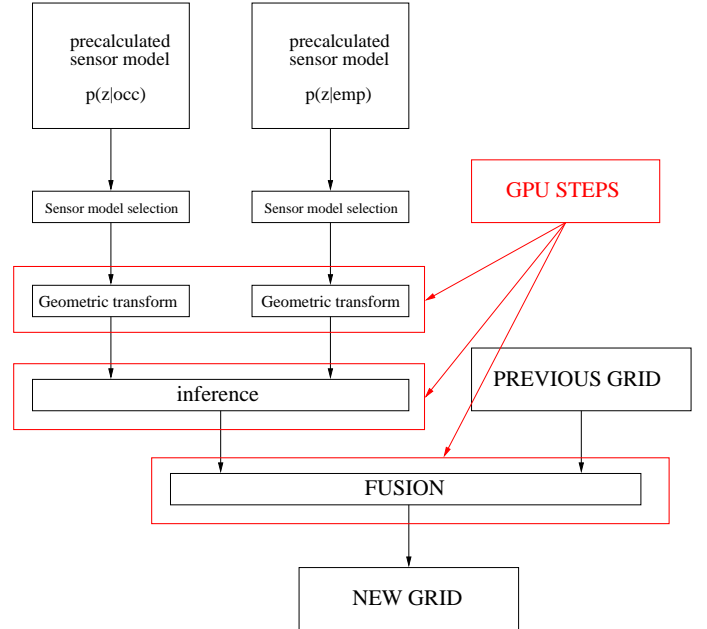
precalculated sensor model

p(z|occ)

precalculated sensor model

p(z|emp)

GPU STEPS

Sensor model selection

Sensor model selection

Geometric transform

Geometric transform

inference

PREVIOUS GRID

FUSION

NEW GRID